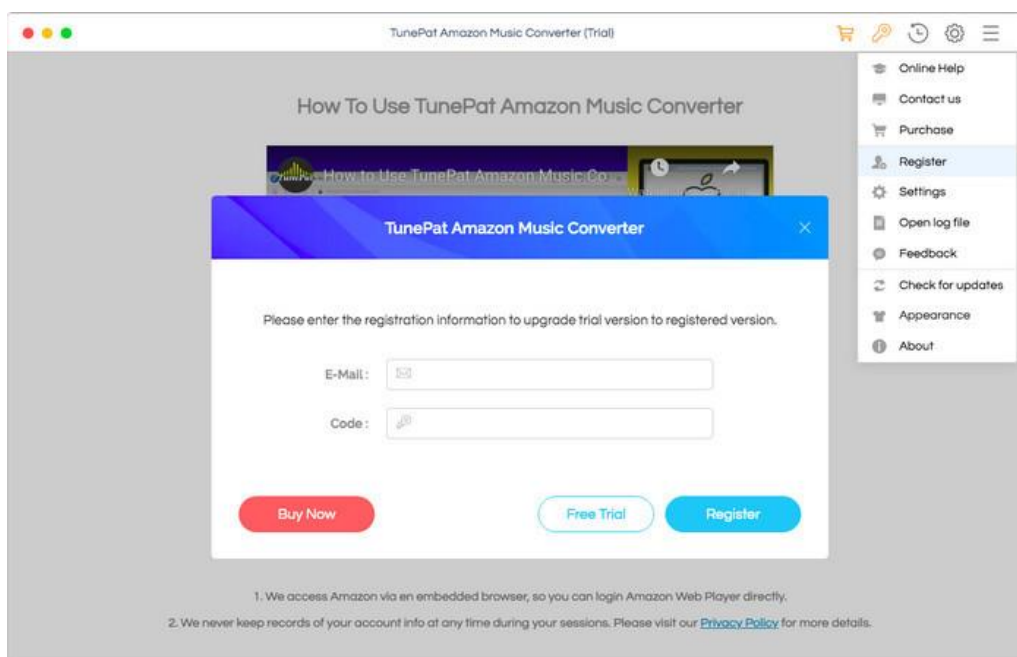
TunePat Amazon Music Converter (Trial)

Online Help
Contact us
Purchase
Register
Settings
Open log file
Feedback
Check for updates
Appearance
About

How To Use TunePat Amazon Music Converter

TunePat How to Use TunePat Amazon Music Co...

TunePat Amazon Music Converter

Please enter the registration information to upgrade trial version to registered version.

E-Mail :

Code :

Buy Now

Free Trial

Register

1. We access Amazon via en embedded browser, so you can login Amazon Web Player directly.

2. We never keep records of your account info at any time during your sessions. Please visit our Privacy Policy for more details.